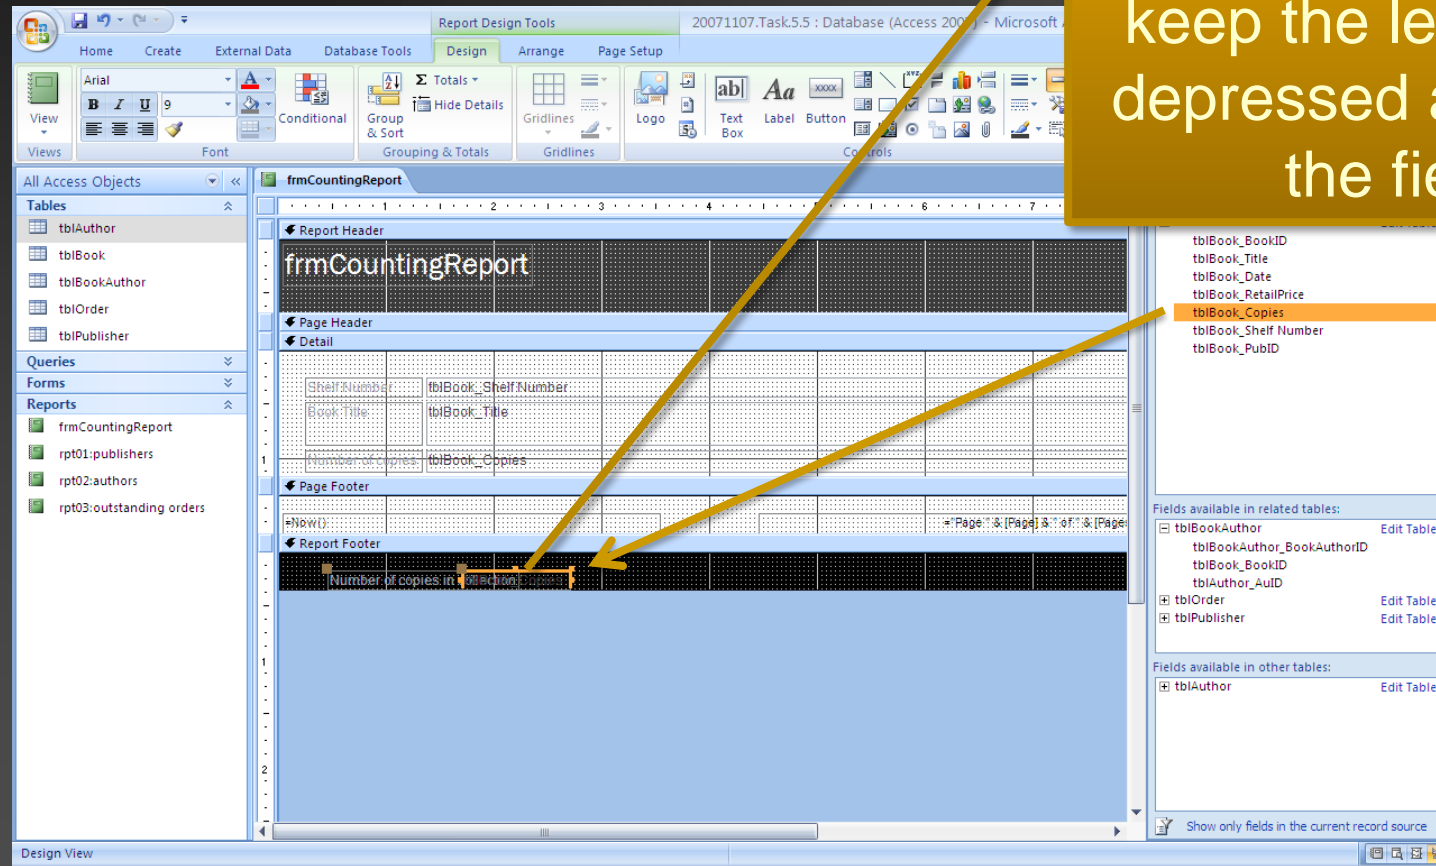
Report Design Tools

20071107.Task.5.5 : Database (Access 200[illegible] - Microsoft

Home Create External Data Database Tools Design Arrange Page Setup

View

Views

Arial

9

B I U

Font

Conditional

Group & Sort

Σ Totals

Hide Details

Grouping & Totals

Gridlines

Gridlines

Logo

Text Box

Label

Button

Controls

keep the le
depressed a
the fie

All Access Objects

Tables

tblAuthor

tblBook

tblBookAuthor

tblOrder

tblPublisher

Queries

Forms

Reports

frmCountingReport

rpt01:publishers

rpt02:authors

rpt03:outstanding orders

frmCountingReport

1 2 3 4 5 6 7

Report Header

frmCountingReport

Page Header

Detail

Shelf Number tblBook_Shelf Number

Book Title tblBook_Title

Number of copies tblBook_Copies

Page Footer

=Now()

="Page " & [Page] & " of " & [Pages]

Report Footer

Number of copies in collection Copies

tblBook_BookID

tblBook_Title

tblBook_Date

tblBook_RetailPrice

tblBook_Copies

tblBook_Shelf Number

tblBook_PubID

Fields available in related tables:

tblBookAuthor Edit Table

tblBookAuthor_BookAuthorID

tblBook_BookID

tblAuthor_AuID

tblOrder Edit Table

tblPublisher Edit Table

Fields available in other tables:

tblAuthor Edit Table

Show only fields in the current record source

Design View